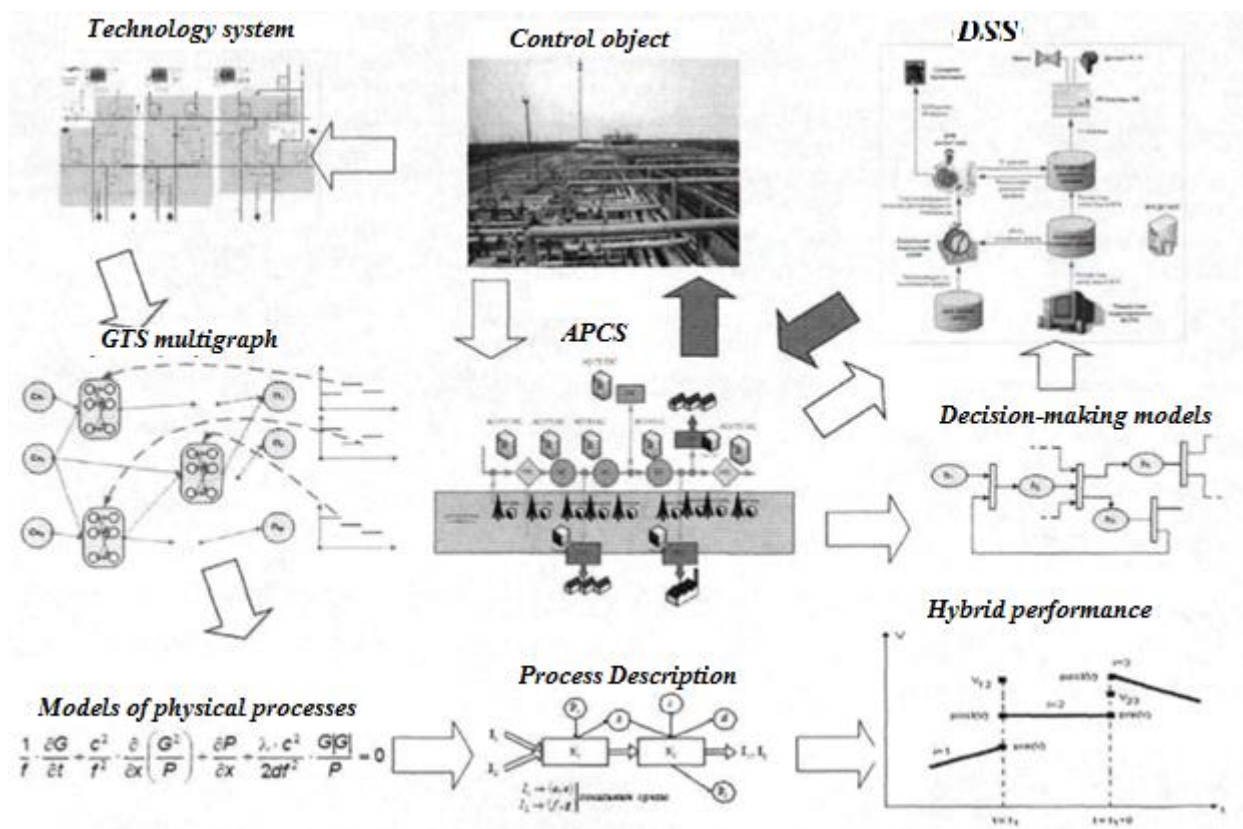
Technology system

Control object

DSS

GTS multigraph

APCS

Decision-making models

Hybrid performance

Models of physical processes

$\frac{1}{f}\cdot\frac{\partial G}{\partial t}+\frac{c^2}{f^2}\cdot\frac{\partial}{\partial x}\left(\frac{G^2}{P}\right)+\frac{\partial P}{\partial x}+\frac{\lambda\cdot c^2}{2df^2}\cdot\frac{G|G|}{P}=0$

Process Description

$i=1$

$i=2$

$i=3$